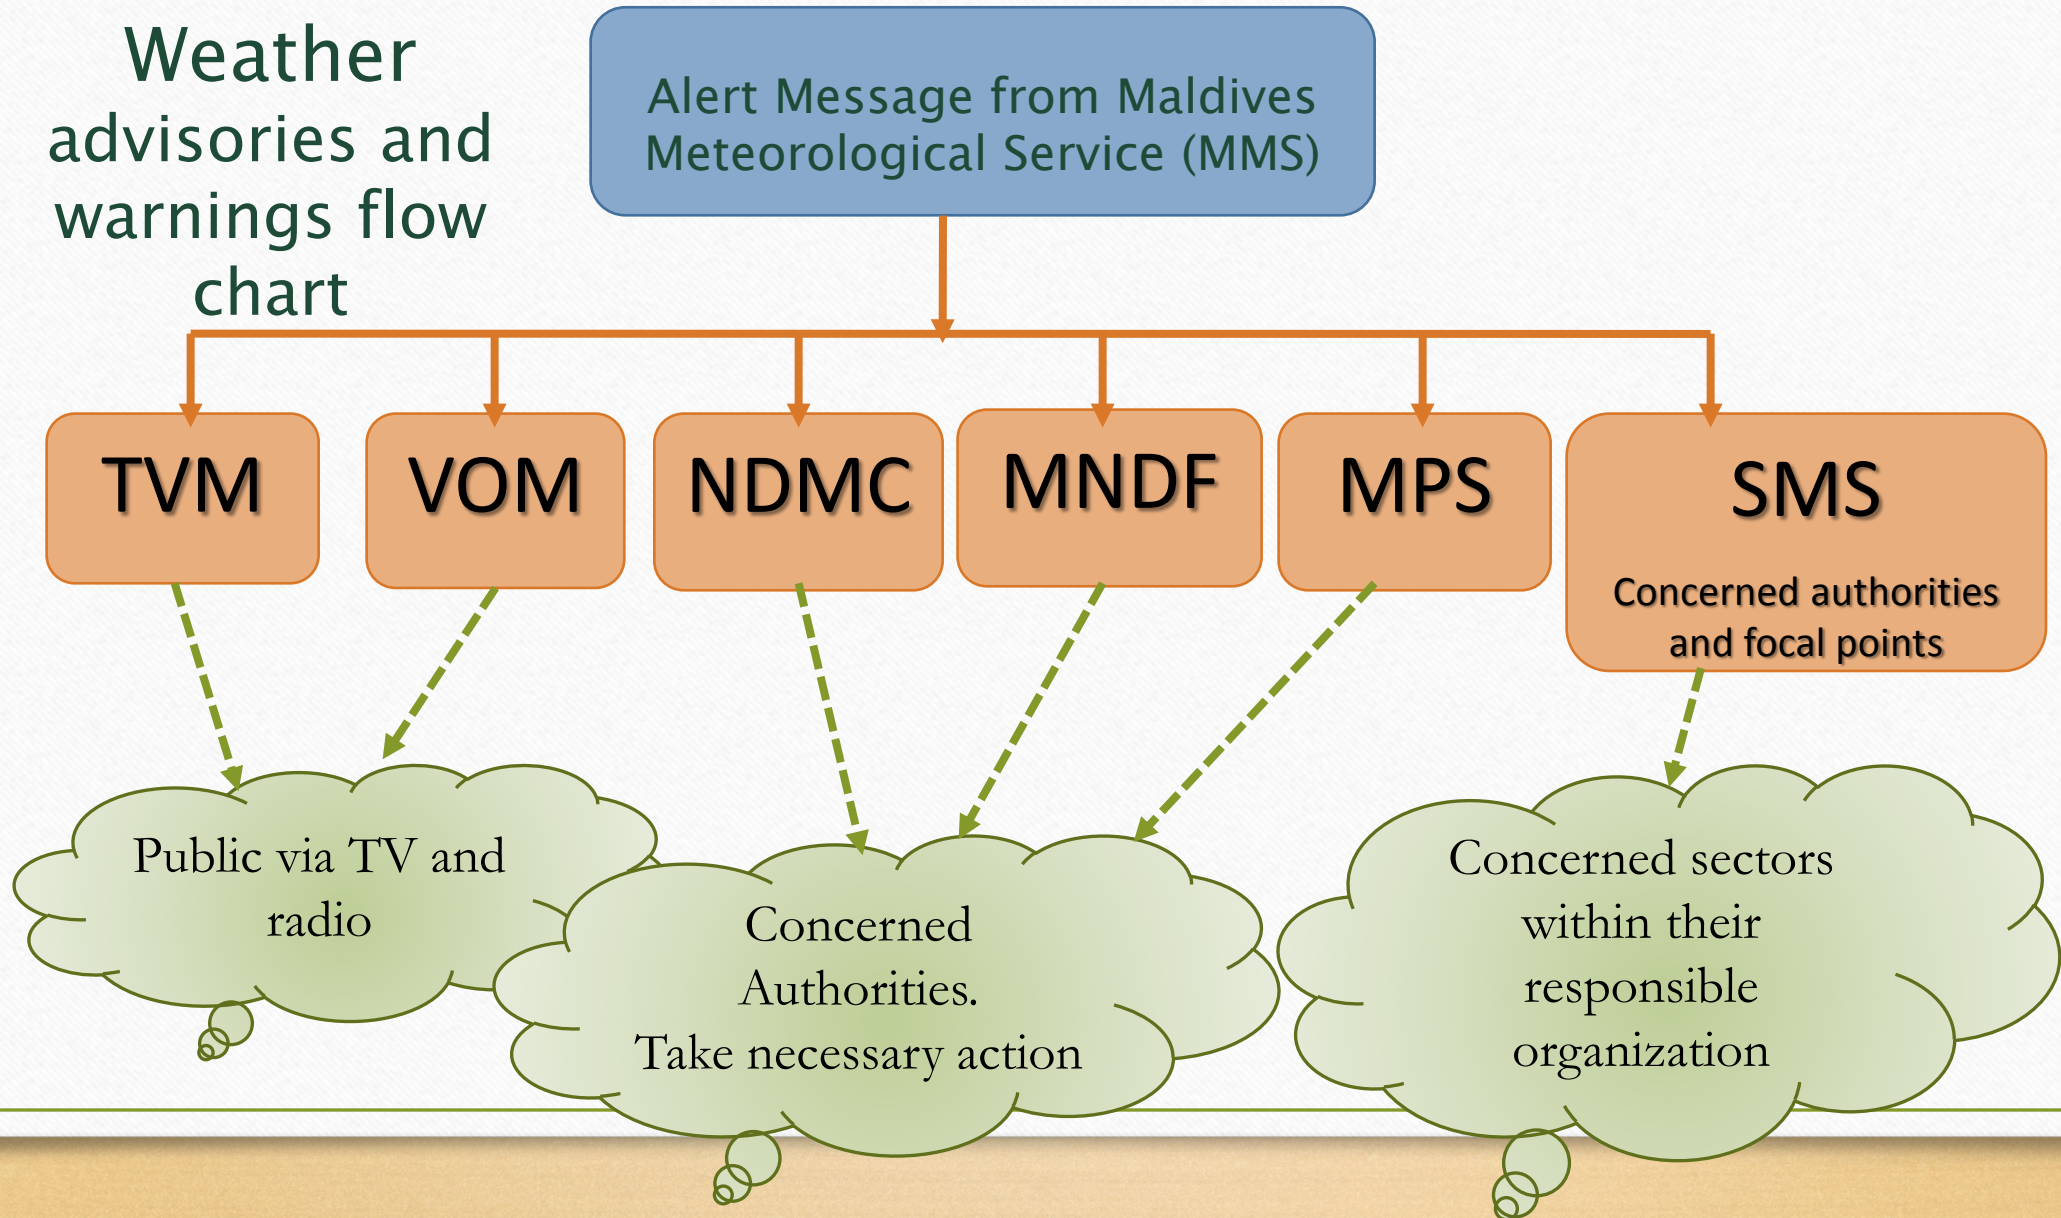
Weather advisories and warnings flow chart

Alert Message from Maldives Meteorological Service (MMS)

TVM

VOM

NDMC

MNDF

MPS

SMS

Concerned authorities and focal points

Public via TV and radio

Concerned Authorities. Take necessary action

Concerned sectors within their responsible organization